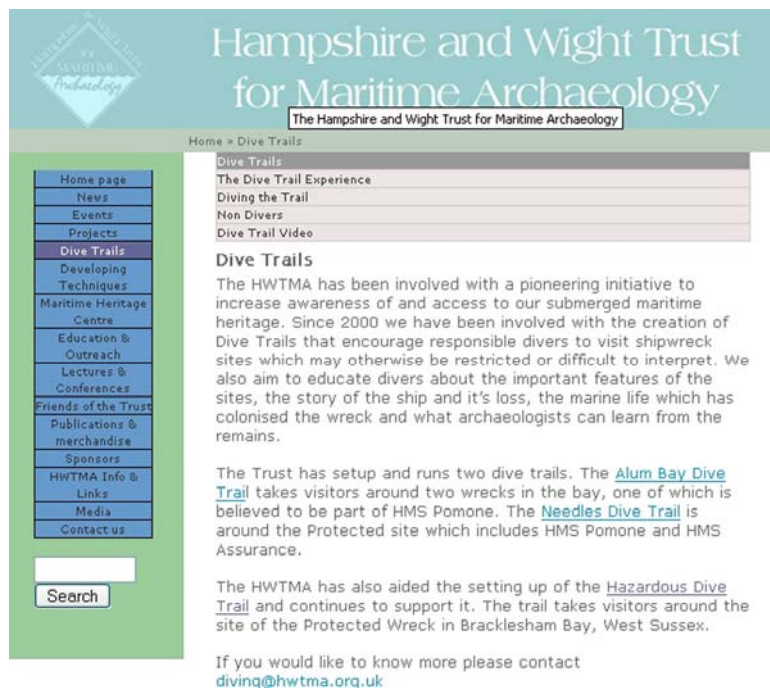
HAMPSHIRE AND WIGHT TRUST FOR MARITIME Archaeology

Hampshire and Wight Trust for Maritime Archaeology

The Hampshire and Wight Trust for Maritime Archaeology

Home » Dive Trails

Home page
News
Events
Projects
Dive Trails
Developing Techniques
Maritime Heritage Centre
Education & Outreach
Lectures & Conferences
Friends of the Trust
Publications & merchandise
Sponsors
HWTMA Info & Links
Media
Contact us

Search

Dive Trails
The Dive Trail Experience
Diving the Trail
Non Divers
Dive Trail Video

Dive Trails

The HWTMA has been involved with a pioneering initiative to increase awareness of and access to our submerged maritime heritage. Since 2000 we have been involved with the creation of Dive Trails that encourage responsible divers to visit shipwreck sites which may otherwise be restricted or difficult to interpret. We also aim to educate divers about the important features of the sites, the story of the ship and it's loss, the marine life which has colonised the wreck and what archaeologists can learn from the remains.

The Trust has setup and runs two dive trails. The Alum Bay Dive Trail takes visitors around two wrecks in the bay, one of which is believed to be part of HMS Pomone. The Needles Dive Trail is around the Protected site which includes HMS Pomone and HMS Assurance.

The HWTMA has also aided the setting up of the Hazardous Dive Trail and continues to support it. The trail takes visitors around the site of the Protected Wreck in Bracklesham Bay, West Sussex.

If you would like to know more please contact diving@hwtma.org.uk